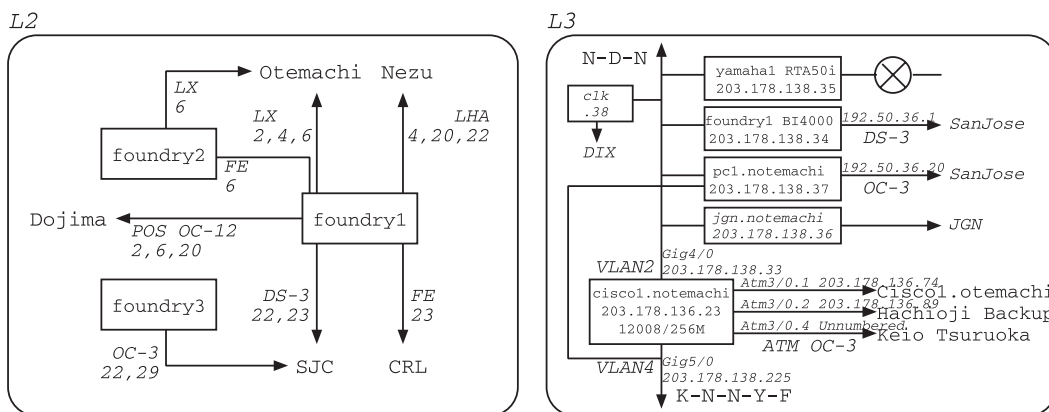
L2

Otemachi Nezu

LX
6

LX
2,4,6

LHA
4,20,22

foundry2

FE
6

Dojima

foundry1

POS OC-12
2,6,20

foundry3

DS-3
22,23

FE
23

OC-3
22,29

SJC CRL

L3

N-D-N

yamaha1 RTA50i
203.178.138.35

clk
.38

DIX

foundry1 BI4000
203.178.138.34

192.50.36.1
DS-3

SanJose

pc1.notemachi
203.178.138.37

192.50.36.20
OC-3

SanJose

jgn.notemachi
203.178.138.36

JGN

Gig4/0
VLAN2
203.178.138.33

cisco1.notemachi
203.178.136.23
12008/256M

Atm3/0.1 203.178.136.74
Cisco1.otemachi
Atm3/0.2 203.178.136.89
Hachioji Backup
Atm3/0.4 Unnumbered
Keio Tsuruoka
ATM OC-3

VLAN4
Gig5/0
203.178.138.225

K-N-N-Y-F